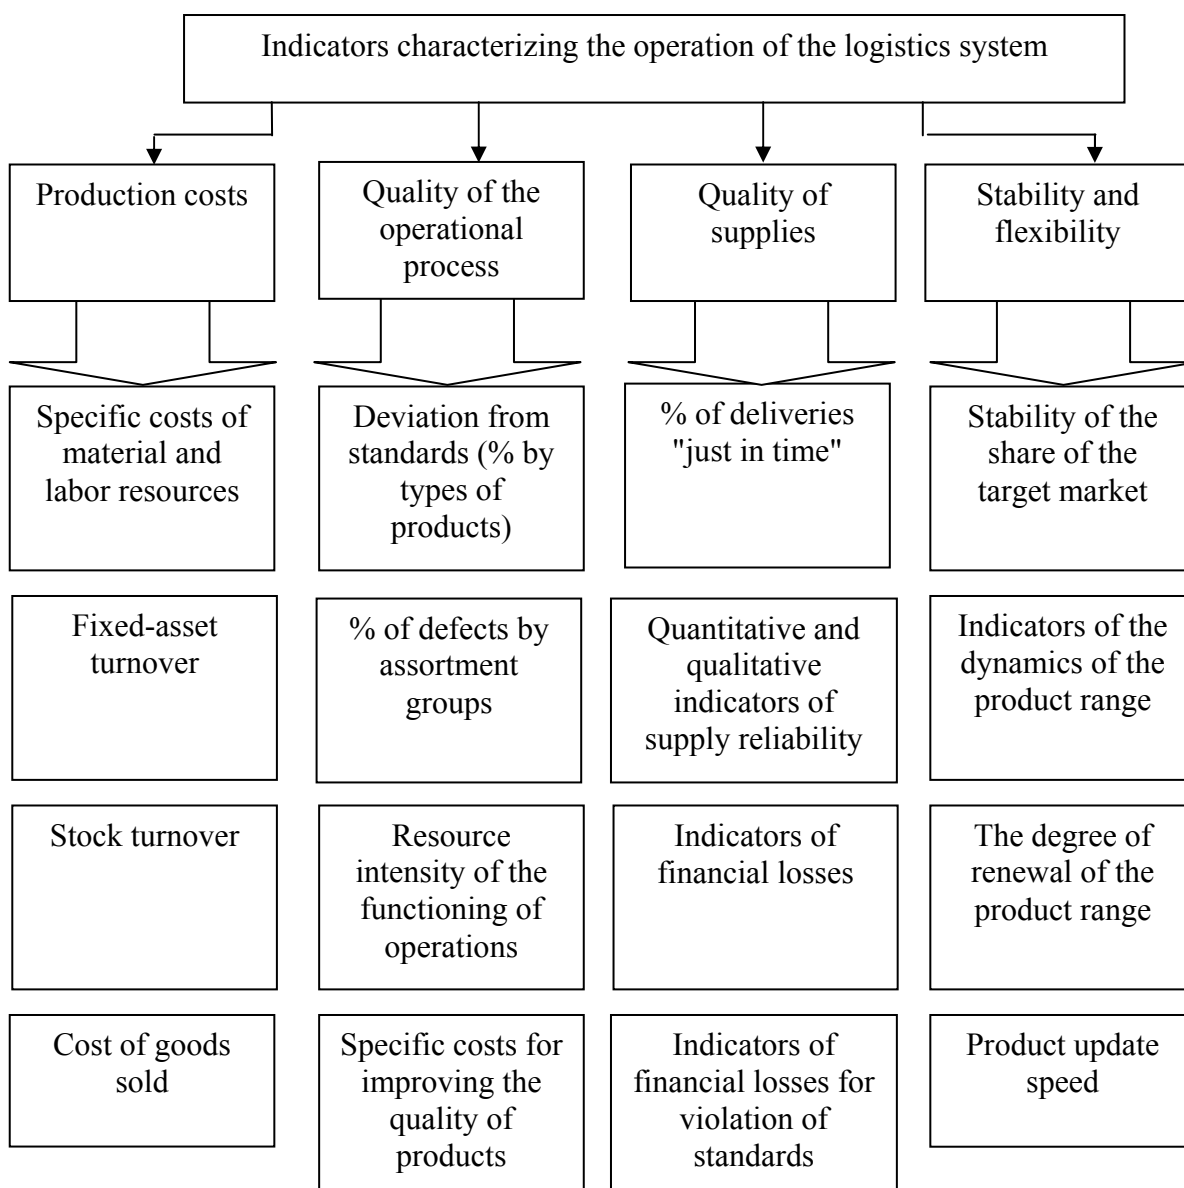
Indicators characterizing the operation of the logistics system

Production costs

Specific costs of material and labor resources

Fixed-asset turnover

Stock turnover

Cost of goods sold

Quality of the operational process

Deviation from standards (% by types of products)

% of defects by assortment groups

Resource intensity of the functioning of operations

Specific costs for improving the quality of products

Quality of supplies

% of deliveries "just in time"

Quantitative and qualitative indicators of supply reliability

Indicators of financial losses

Indicators of financial losses for violation of standards

Stability and flexibility

Stability of the share of the target market

Indicators of the dynamics of the product range

The degree of renewal of the product range

Product update speed